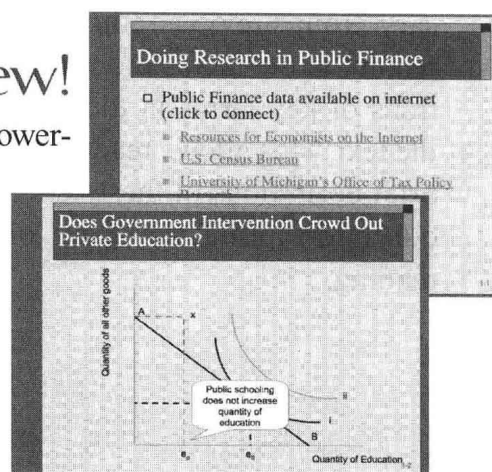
ew!

ower-

Doing Research in Public Finance

Public Finance data available on internet (click to connect)

Resources for Economists on the Internet

U.S. Census Bureau

University of Michigan's Office of Tax Policy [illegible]

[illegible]

Does Government Intervention Crowd Out Private Education?

Quantity of all other goods

A

X

Public schooling does not increase quantity of education

II

I

B

$e_1$

$e_0$

Quantity of Education

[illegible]